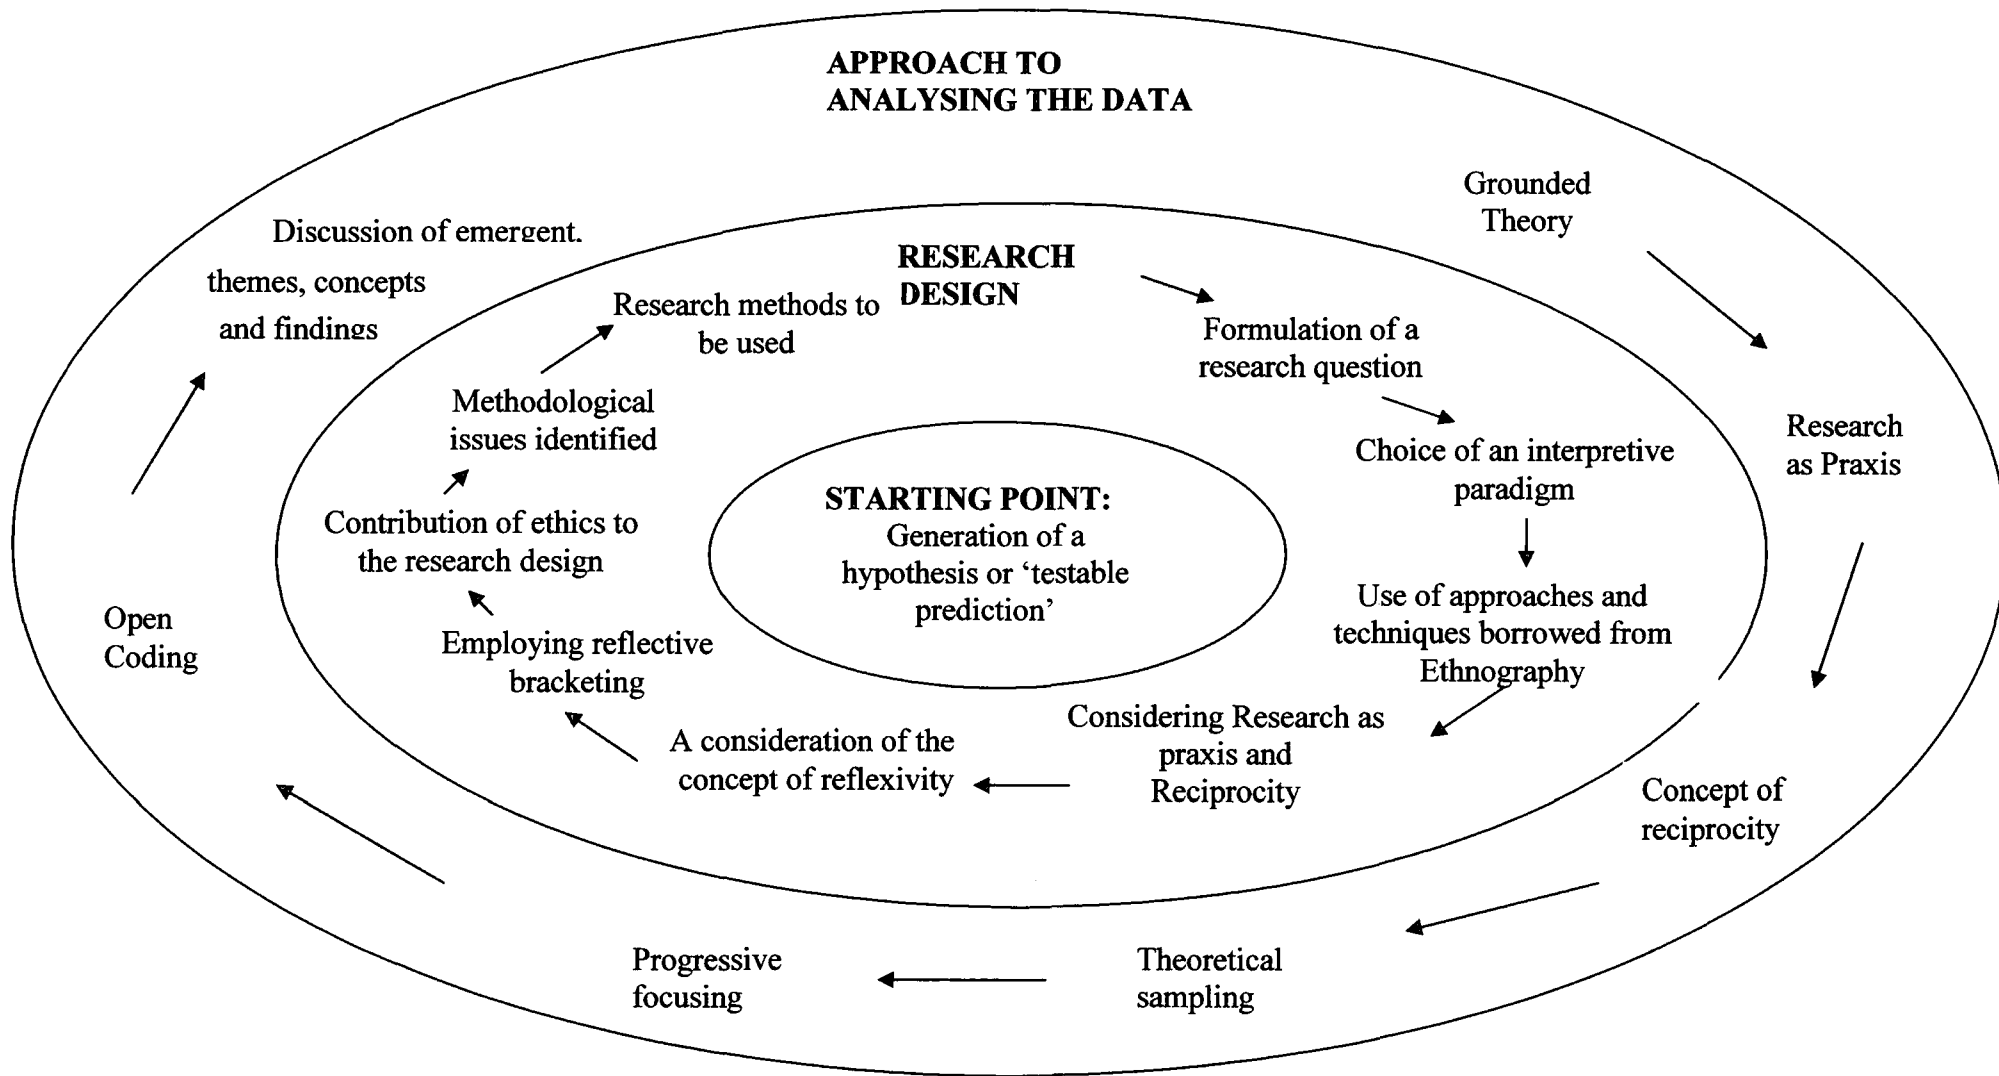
APPROACH TO
ANALYSING THE DATA

Grounded Theory

Research as Praxis

Concept of reciprocity

Theoretical sampling

Progressive focusing

Open Coding

Discussion of emergent. themes, concepts and findings

RESEARCH DESIGN

Formulation of a research question

Choice of an interpretive paradigm

Use of approaches and techniques borrowed from Ethnography

Considering Research as praxis and Reciprocity

A consideration of the concept of reflexivity

Employing reflective bracketing

Contribution of ethics to the research design

Methodological issues identified

Research methods to be used

STARTING POINT:
Generation of a hypothesis or 'testable prediction'